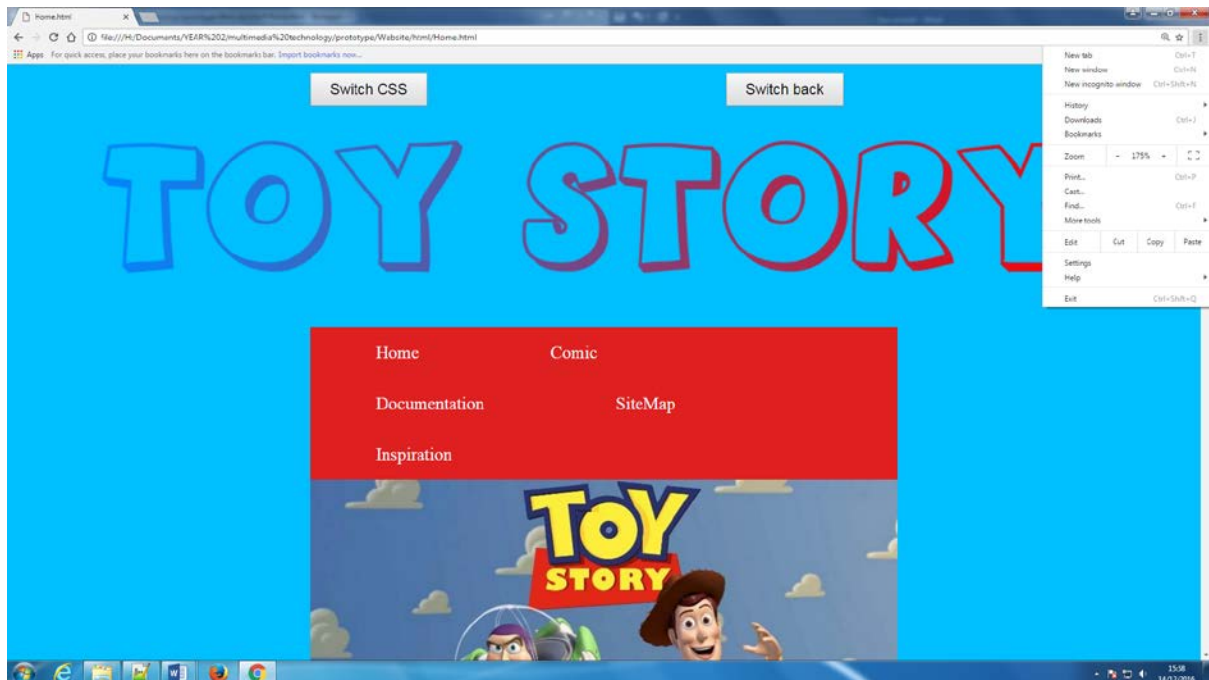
Home.html ×

file:///H:/Documents/YEAR%202/multimedia%20technology/prototype/Website/html/Home.html

Apps For quick access, place your bookmarks here on the bookmarks bar. Import bookmarks now...

Switch CSS

Switch back

TOY STORY

New tab Ctrl+T
New window Ctrl+N
New incognito window Ctrl+Shift+N
History
Downloads Ctrl+J
Bookmarks
Zoom - 175% +
Print... Ctrl+P
Cast...
Find... Ctrl+F
More tools
Edit Cut Copy Paste
Settings
Help
Exit Ctrl+Shift+Q

Home Comic

Documentation SiteMap

Inspiration

TOY STORY

15:58
14/12/2016